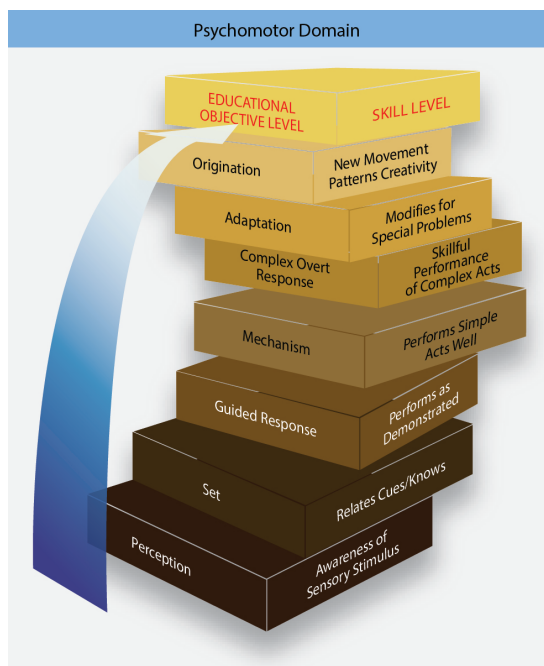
Psychomotor Domain

EDUCATIONAL OBJECTIVE LEVEL

SKILL LEVEL

Origination

New Movement Patterns Creativity

Adaptation

Modifies for Special Problems

Complex Overt Response

Skillful Performance of Complex Acts

Mechanism

Performs Simple Acts Well

Guided Response

Performs as Demonstrated

Set

Relates Cues/Knows

Perception

Awareness of Sensory Stimulus